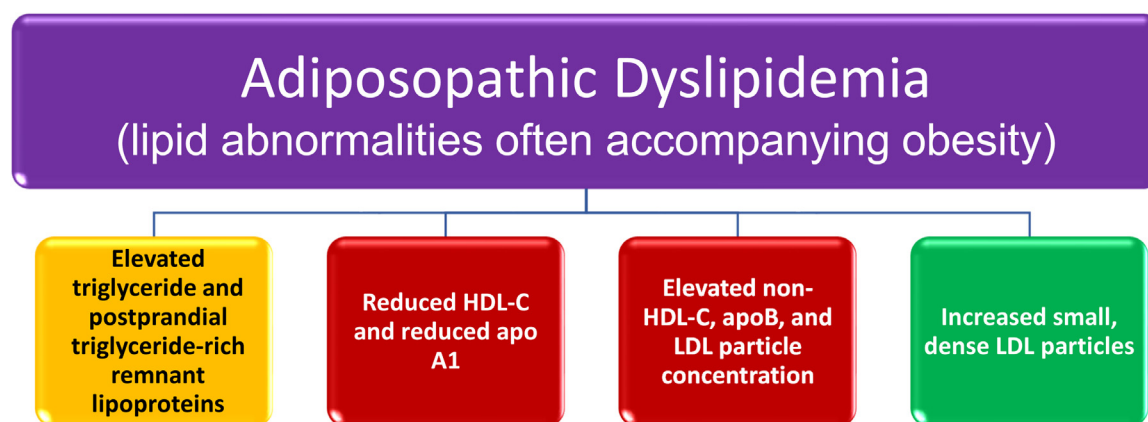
Adiposopathic Dyslipidemia
(lipid abnormalities often accompanying obesity)

Elevated triglyceride and postprandial triglyceride-rich remnant lipoproteins

Reduced HDL-C and reduced apo A1

Elevated non-HDL-C, apoB, and LDL particle concentration

Increased small, dense LDL particles